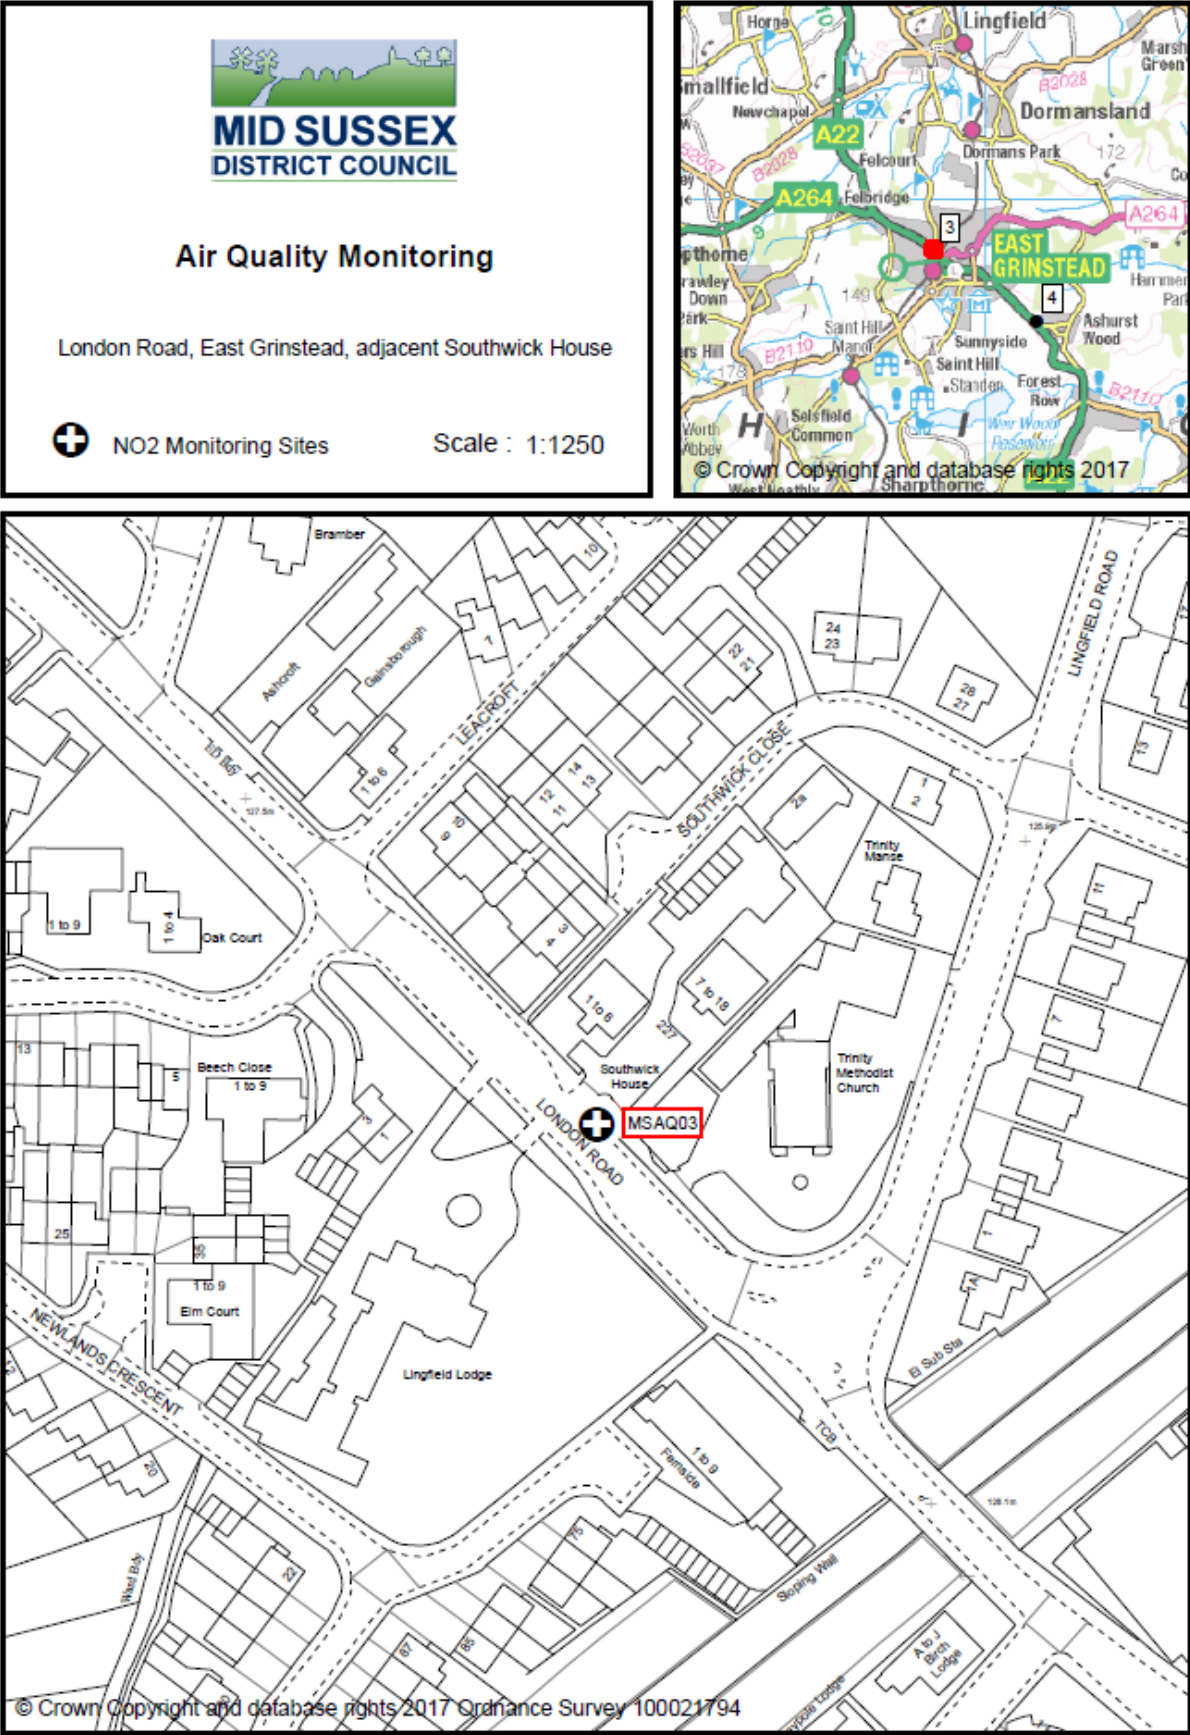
MID SUSSEX
DISTRICT COUNCIL

Air Quality Monitoring

London Road, East Grinstead, adjacent Southwick House

NO2 Monitoring Sites

Scale : 1:1250

Horne
Lingfield
Marsh Green
Smallfield
B2028
Dormansland
Newchapel
A22
Dormans Park
Felcourt
172
B2028
A264
Felbridge
3
A264
EAST GRINSTEAD
Copthorne
Crawley Down
Hammer
Park
149
4
Ashurst Wood
Saint Hill
Manor
Sunnyside
B2110
Saint Hill
Standen
Forest Row
B2110
178
Selsfield Common
Worth Abbey
H
I
Weir Wood Reservoir
© Crown Copyright and database rights 2017
West Hoathly
Sharpthorne

Bramber
10
Ashcroft
Gainsborough
1
LEACROFT
22
21
24
23
28
27
TiD BS
1 to 6
12
11
14
13
9
10
SOUTHWICK CLOSE
2a
1
2
LINGFIELD ROAD
13
127.5m
Trinity Manse
126.9m
1 to 9
1 to 4
Oak Court
4
3
11
1 to 6
7 to 18
227
13
Beech Close
1 to 9
5
Southwick House
Trinity Methodist Church
7
3
1
MSAQ03
LONDON ROAD
25
1 to 9
Elm Court
35
1
1A
El Sub Sta
NEWLANDS CRESCENT
Lingfield Lodge
TCB
20
1 to 9
Fernside
126.1m
75
23
Sloping Wall
Ward Bdy
87
85
A to J
Birch Lodge
Lodge
© Crown Copyright and database rights 2017 Ordnance Survey 100021794